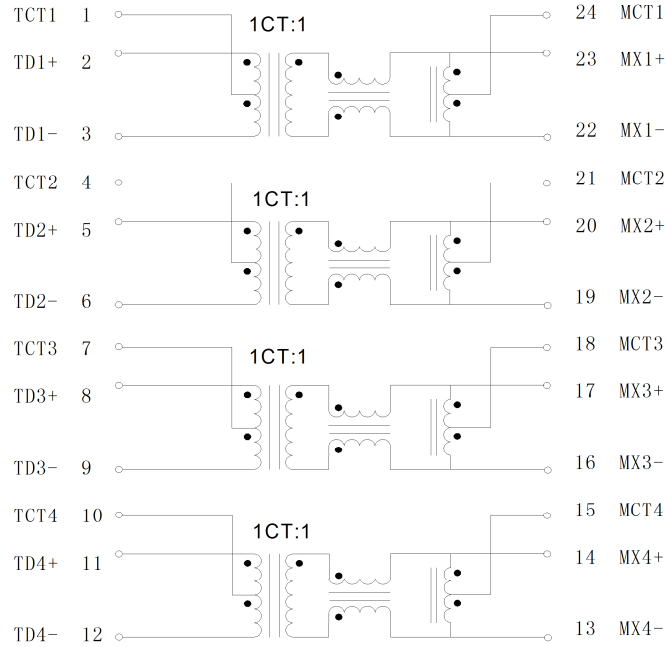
TCT1 1
TD1+ 2
TD1- 3
1CT:1
24 MCT1
23 MX1+
22 MX1-

TCT2 4
TD2+ 5
TD2- 6
1CT:1
21 MCT2
20 MX2+
19 MX2-

TCT3 7
TD3+ 8
TD3- 9
1CT:1
18 MCT3
17 MX3+
16 MX3-

TCT4 10
TD4+ 11
TD4- 12
1CT:1
15 MCT4
14 MX4+
13 MX4-